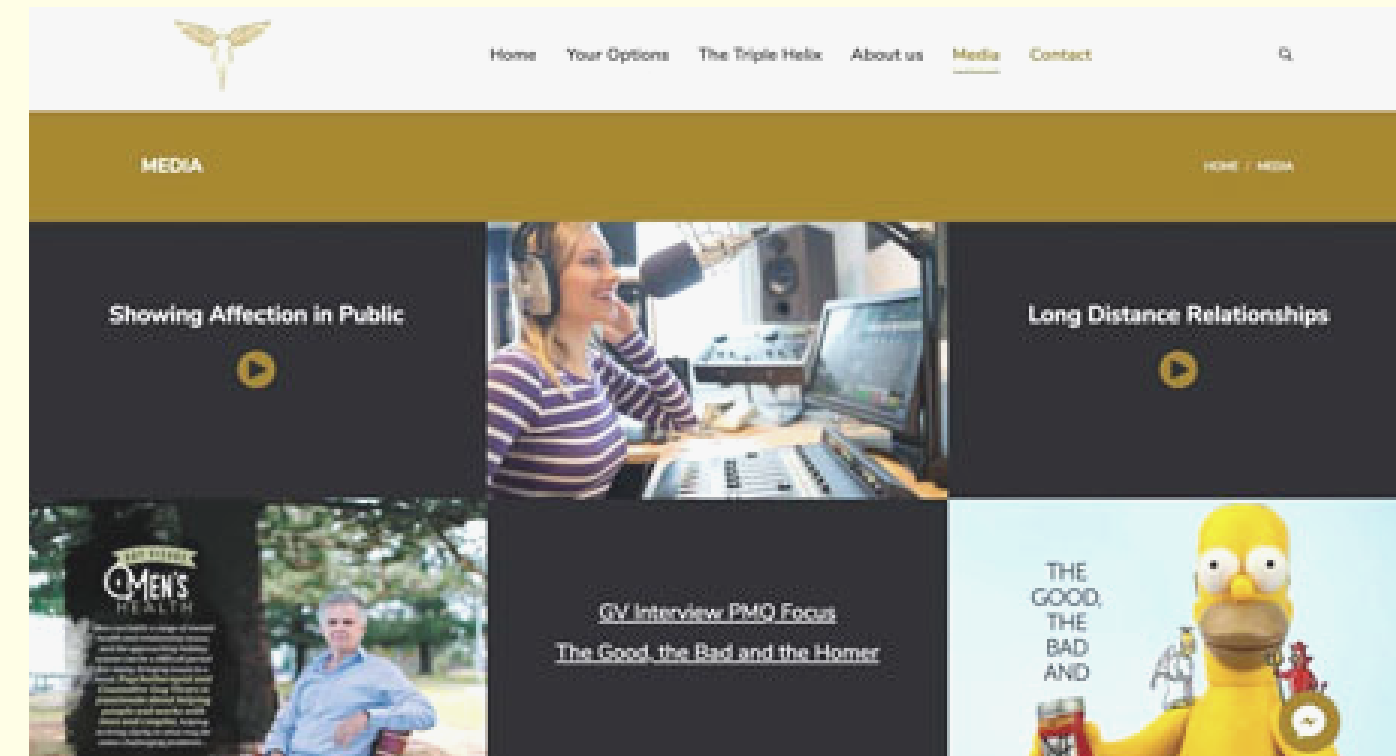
Home Your Options The Triple Helix About us Media Contact

MEDIA

HOME / MEDIA

Showing Affection in Public

Long Distance Relationships

MEN'S HEALTH

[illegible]

GV Interview PMQ Focus

The Good, the Bad and the Homer

THE GOOD, THE BAD AND